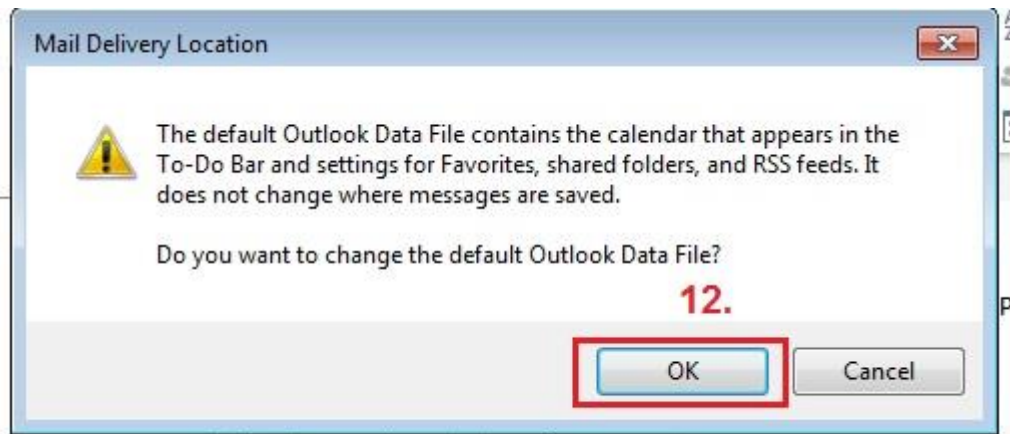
Mail Delivery Location

The default Outlook Data File contains the calendar that appears in the To-Do Bar and settings for Favorites, shared folders, and RSS feeds. It does not change where messages are saved.

Do you want to change the default Outlook Data File?

12.

OK

Cancel